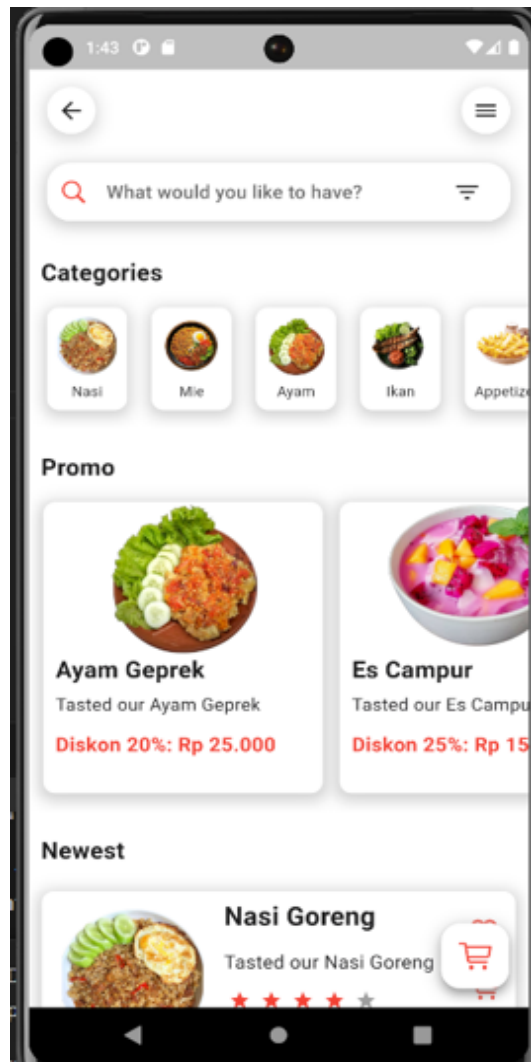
1:43

What would you like to have?

Categories

Nasi

Mie

Ayam

Ikan

Appetize

Promo

Ayam Geprek

Tasted our Ayam Geprek

Diskon 20%: Rp 25.000

Es Campur

Tasted our Es Campu

Diskon 25%: Rp 15

Newest

Nasi Goreng

Tasted our Nasi Goreng